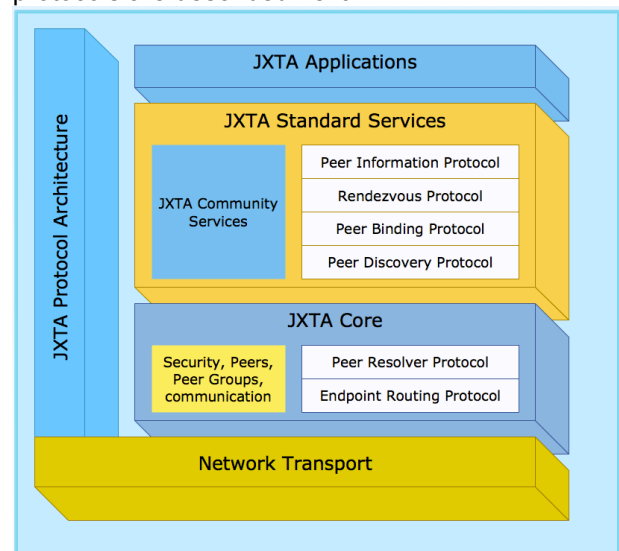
JXTA Protocol Architecture

JXTA Applications

JXTA Standard Services

JXTA Community Services

Peer Information Protocol

Rendezvous Protocol

Peer Binding Protocol

Peer Discovery Protocol

JXTA Core

Security, Peers, Peer Groups, communication

Peer Resolver Protocol

Endpoint Routing Protocol

Network Transport